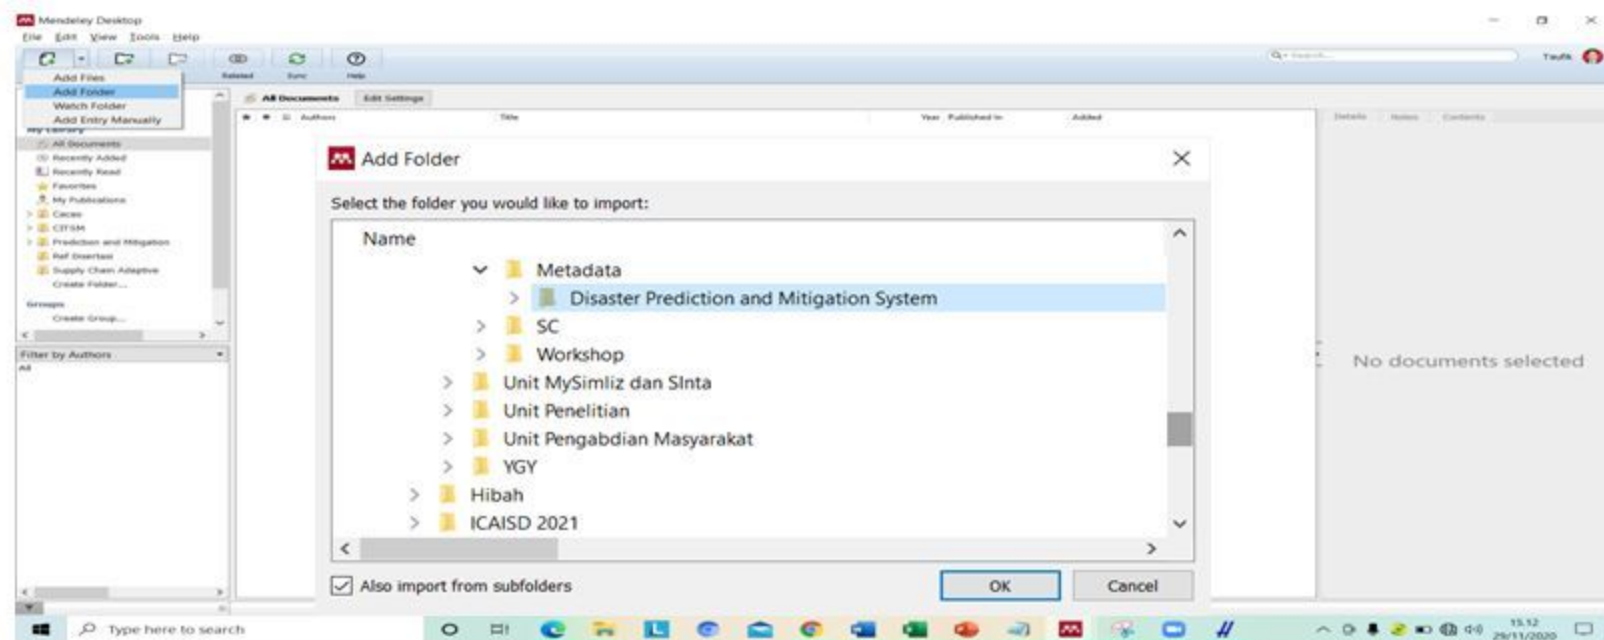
Mendeley Desktop

File Edit View Tools Help

Add Files
Add Folder
Watch Folder
Add Entry Manually

Related Sync Help

Taufik

My Library
All Documents
Recently Added
Recently Read
Favorites
My Publications
Caces
CIFSM
Prediction and Mitigation
Ref Disertasi
Supply Chain Adaptive
Create Folder...

Groups
Create Group...

Filter by Authors
All

All Documents Edit Settings

Authors Title Year Published In Added

Details Notes Contents

No documents selected

Add Folder

Select the folder you would like to import:

Name
Metadata
Disaster Prediction and Mitigation System
SC
Workshop
Unit MySimliz dan SInta
Unit Penelitian
Unit Pengabdian Masyarakat
YGY
Hibah
ICAISD 2021

Also import from subfolders

OK Cancel

Type here to search

15.12
29/11/2020